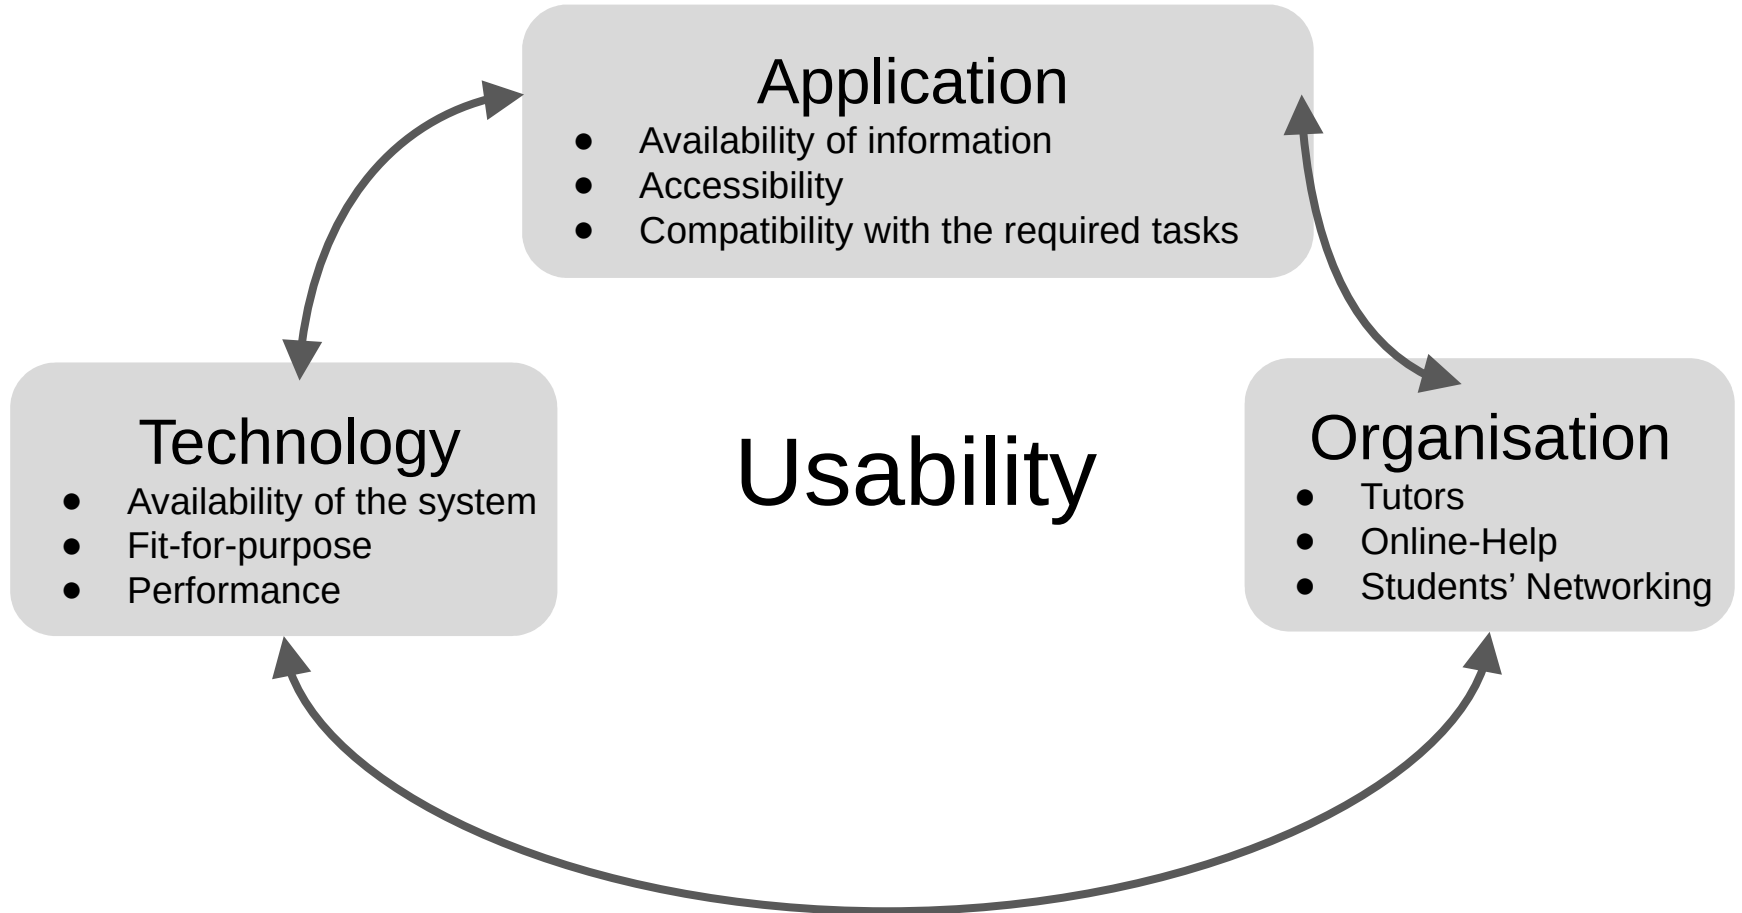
Application
- Availability of information
- Accessibility
- Compatibility with the required tasks

Technology
- Availability of the system
- Fit-for-purpose
- Performance

Usability

Organisation
- Tutors
- Online-Help
- Students' Networking